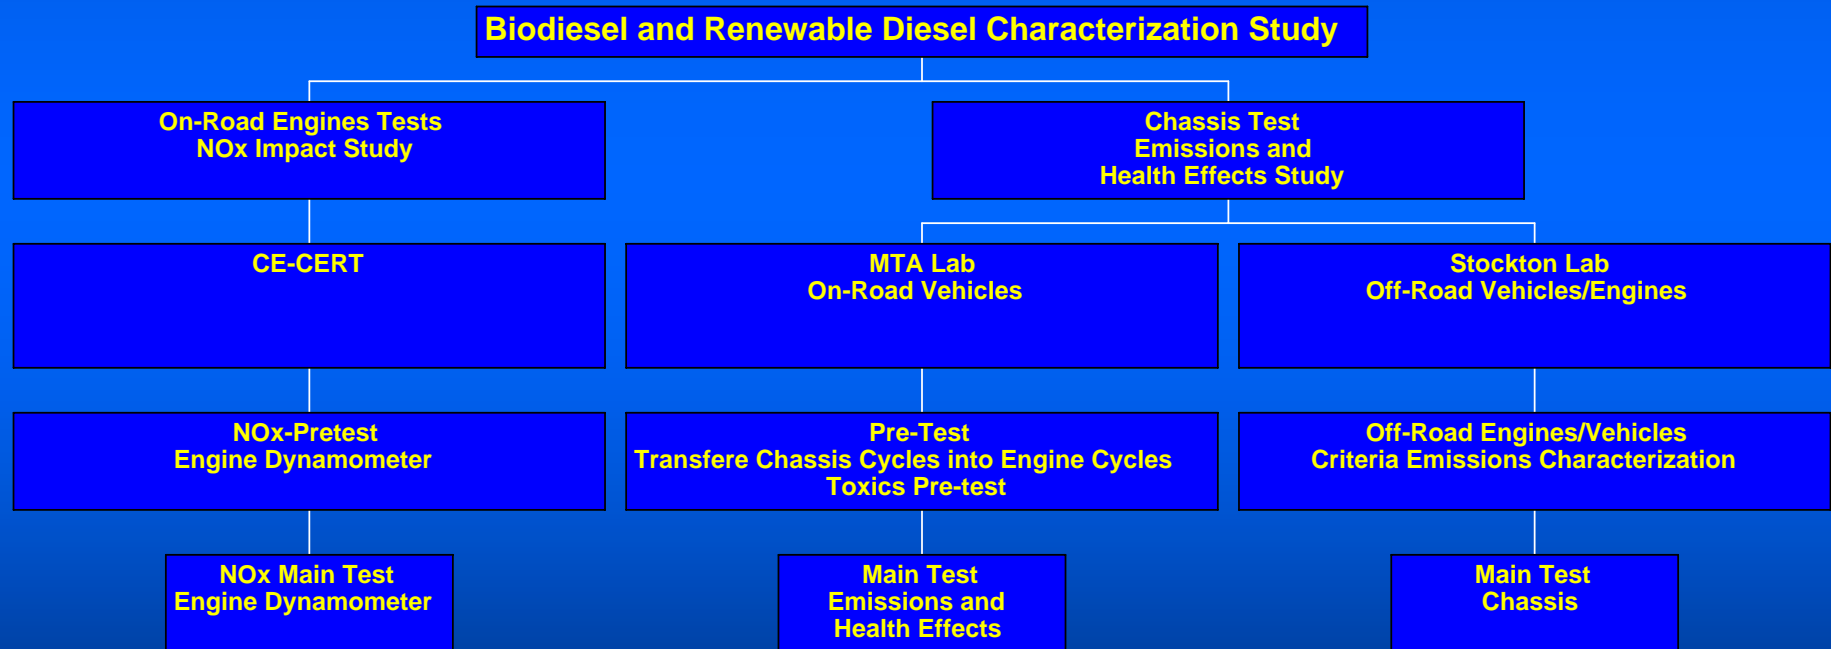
Biodiesel and Renewable Diesel Characterization Study

On-Road Engines Tests
NOx Impact Study

Chassis Test
Emissions and
Health Effects Study

CE-CERT

MTA Lab
On-Road Vehicles

Stockton Lab
Off-Road Vehicles/Engines

NOx-Pretest
Engine Dynamometer

Pre-Test
Transfere Chassis Cycles into Engine Cycles
Toxics Pre-test

Off-Road Engines/Vehicles
Criteria Emissions Characterization

NOx Main Test
Engine Dynamometer

Main Test
Emissions and
Health Effects

Main Test
Chassis